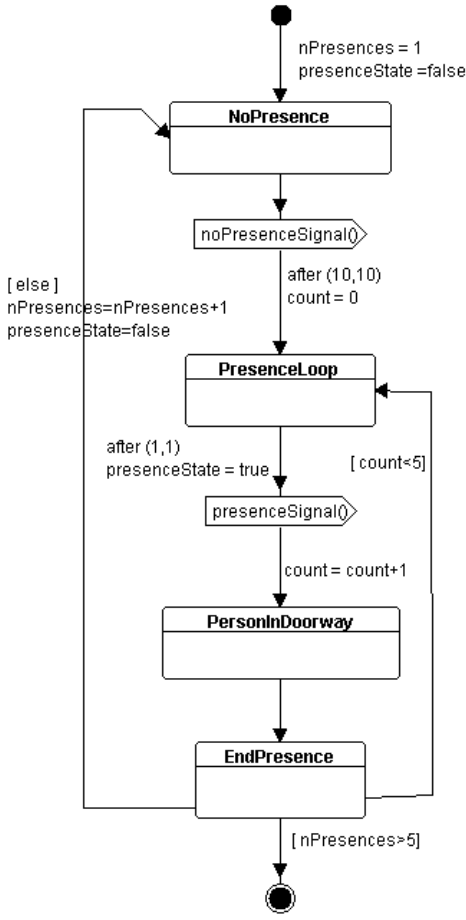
nPresences = 1
presenceState =false

NoPresence

noPresenceSignal()

after (10,10)
count = 0

[ else ]
nPresences=nPresences+1
presenceState=false

PresenceLoop

after (1,1)
presenceState = true

[ count<5]

presenceSignal()

count = count+1

PersonInDoorway

EndPresence

[ nPresences>5]